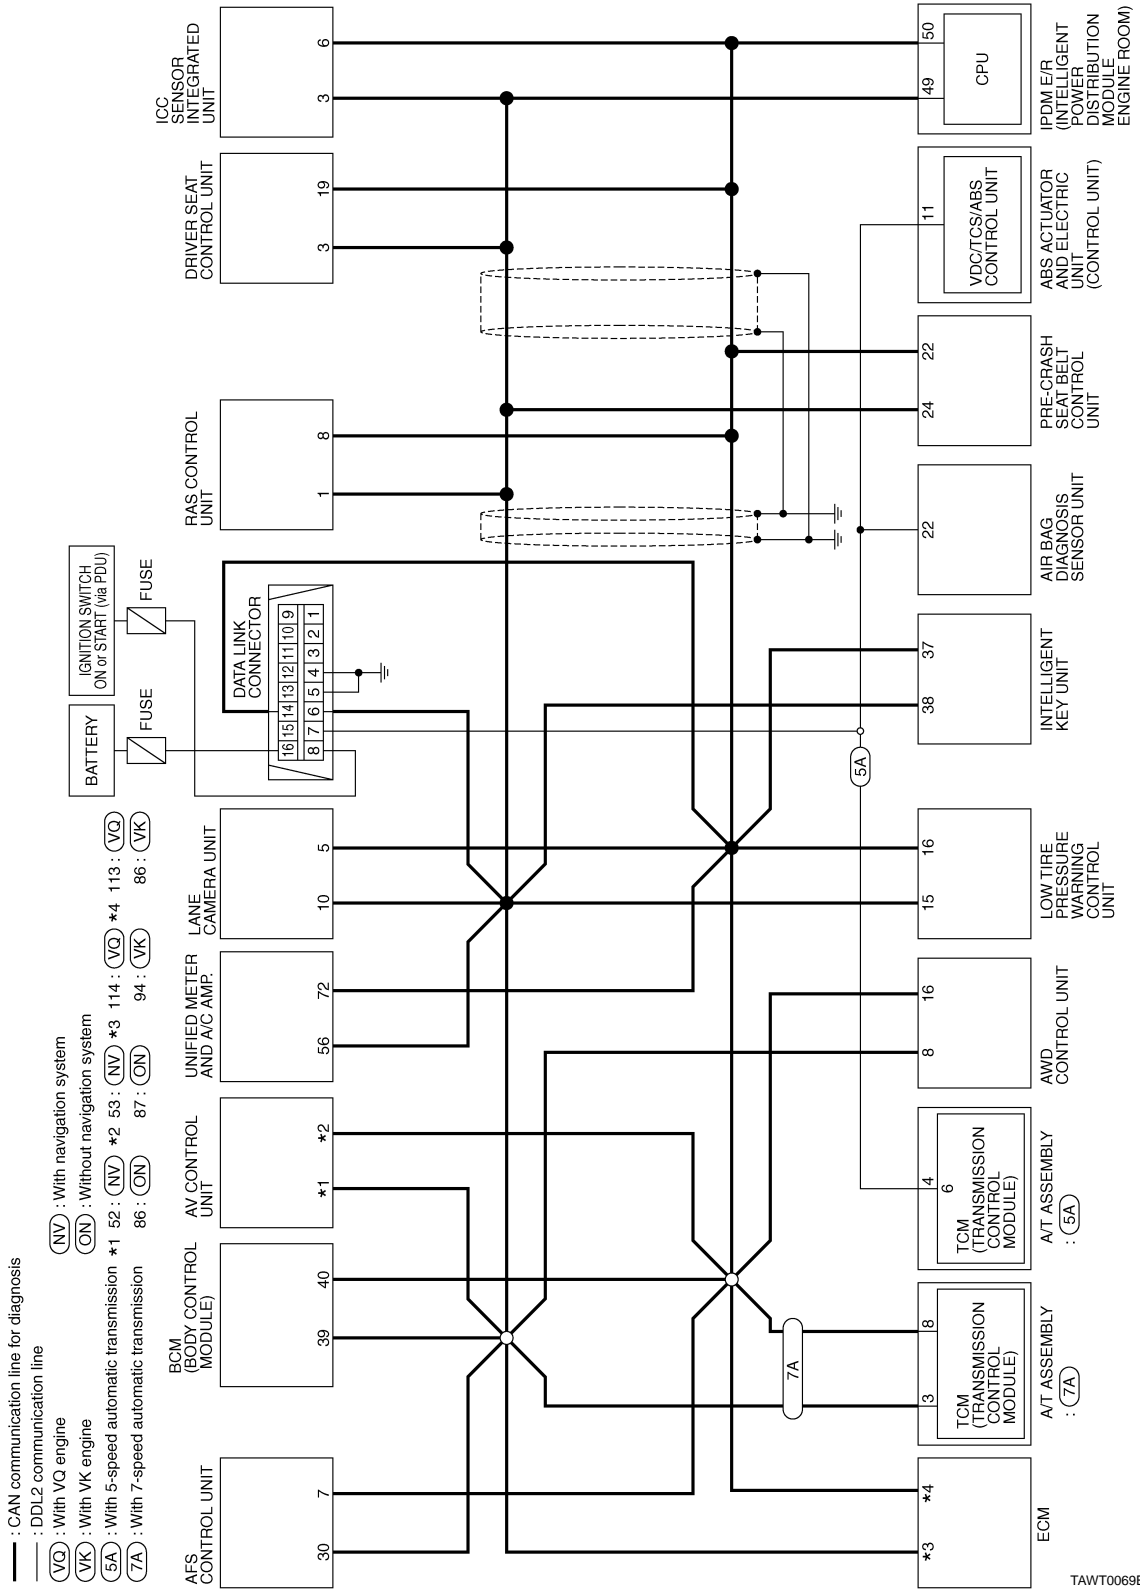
: CAN communication line for diagnosis
: DDL2 communication line
VQ : With VQ engine
VK : With VK engine
5A : With 5-speed automatic transmission
7A : With 7-speed automatic transmission
NV : With navigation system
ON : Without navigation system
*1 52 : NV 86 : ON
*2 53 : NV 87 : ON
*3 114 : VQ 94 : VK
*4 113 : VQ 86 : VK

AFS CONTROL UNIT
30
7

BCM (BODY CONTROL MODULE)
39
40

AV CONTROL UNIT
*1
*2

UNIFIED METER AND A/C AMP.
56
72

LANE CAMERA UNIT
10
5

BATTERY
FUSE

IGNITION SWITCH ON or START (via PDU)
FUSE

DATA LINK CONNECTOR
| 16 | 15 | 14 | 13 | 12 | 11 | 10 | 9 |
|---|---|---|---|---|---|---|---|
| 8 | 7 | 6 | 5 | 4 | 3 | 2 | 1 |

RAS CONTROL UNIT
1
8

DRIVER SEAT CONTROL UNIT
3
19

ICC SENSOR INTEGRATED UNIT
3
6

7A
5A

ECM
*3
*4

A/T ASSEMBLY : 7A
TCM (TRANSMISSION CONTROL MODULE)
3
8

A/T ASSEMBLY : 5A
TCM (TRANSMISSION CONTROL MODULE)
4
6

AWD CONTROL UNIT
8
16

LOW TIRE PRESSURE WARNING CONTROL UNIT
15
16

INTELLIGENT KEY UNIT
38
37

AIR BAG DIAGNOSIS SENSOR UNIT
22

PRE-CRASH SEAT BELT CONTROL UNIT
24
22

ABS ACTUATOR AND ELECTRIC UNIT (CONTROL UNIT)
VDC/TCS/ABS CONTROL UNIT
11

IPDM E/R (INTELLIGENT POWER DISTRIBUTION MODULE ENGINE ROOM)
CPU
49
50

TAWT0069E